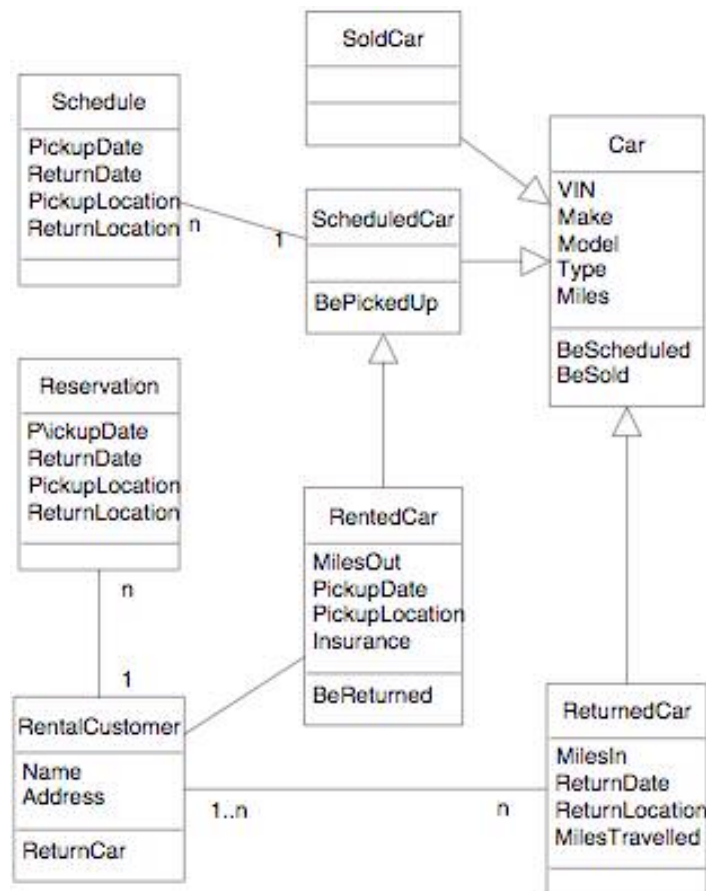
SoldCar

Schedule

PickupDate
ReturnDate
PickupLocation
ReturnLocation

n

1

ScheduledCar

BePickedUp

Car

VIN
Make
Model
Type
Miles

BeScheduled
BeSold

Reservation

P\ickupDate
ReturnDate
PickupLocation
ReturnLocation

n

1

RentedCar

MilesOut
PickupDate
PickupLocation
Insurance

BeReturned

RentalCustomer

Name
Address

ReturnCar

1..n

n

ReturnedCar

MilesIn
ReturnDate
ReturnLocation
MilesTravelled